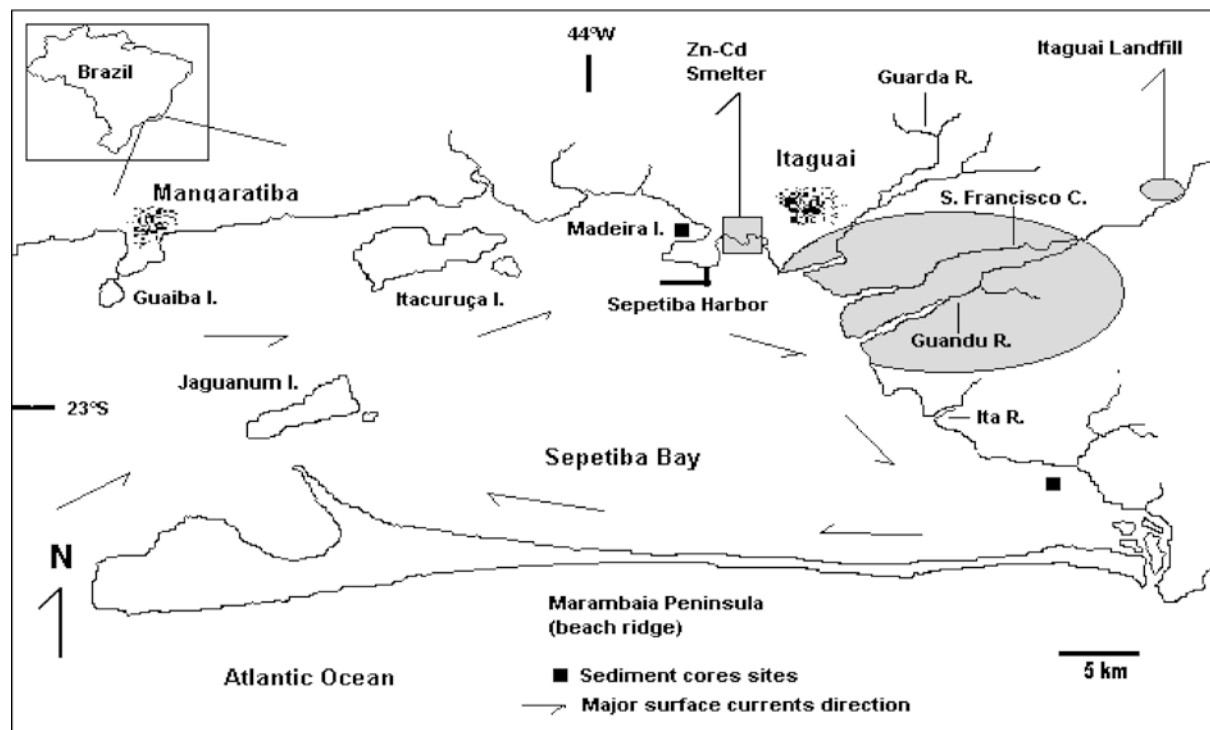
Brazil

44°W

Zn-Cd Smelter

Guarda R.

Itaguai Landfill

Itaguai

Mangaratiba

S. Francisco C.

Madeira I.

Guaiba I.

Itacuruça I.

Sepetiba Harbor

Guandu R.

Jaguanum I.

23°S

Ita R.

Sepetiba Bay

N

Marambaia Peninsula (beach ridge)

Atlantic Ocean

Sediment cores sites

Major surface currents direction

5 km